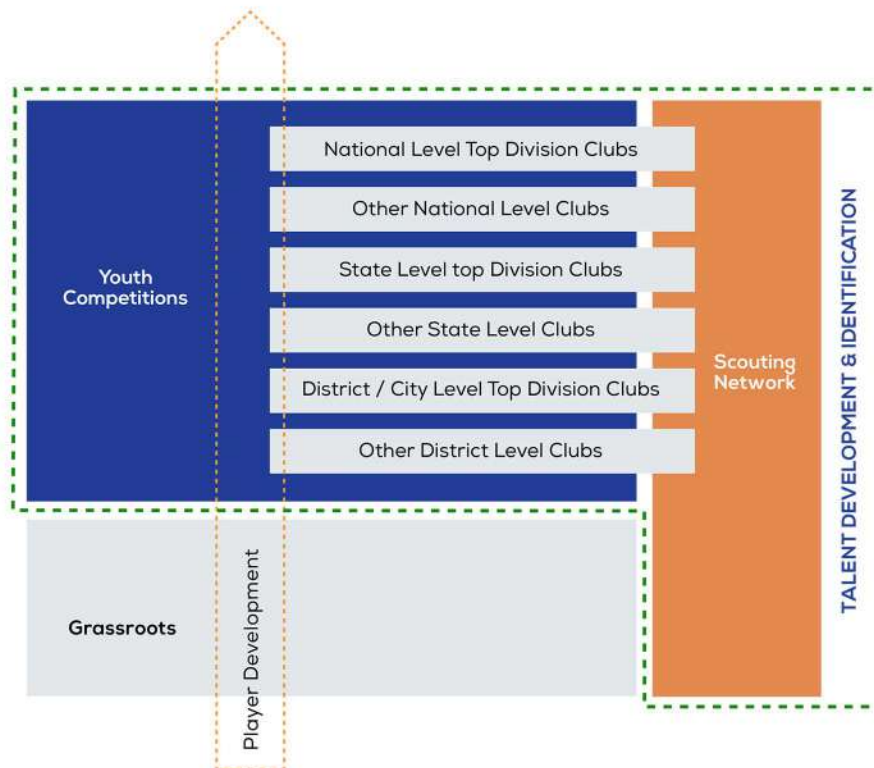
Youth Competitions

National Level Top Division Clubs

Other National Level Clubs

State Level top Division Clubs

Other State Level Clubs

District / City Level Top Division Clubs

Other District Level Clubs

Scouting Network

TALENT DEVELOPMENT & IDENTIFICATION

Grassroots

Player Development